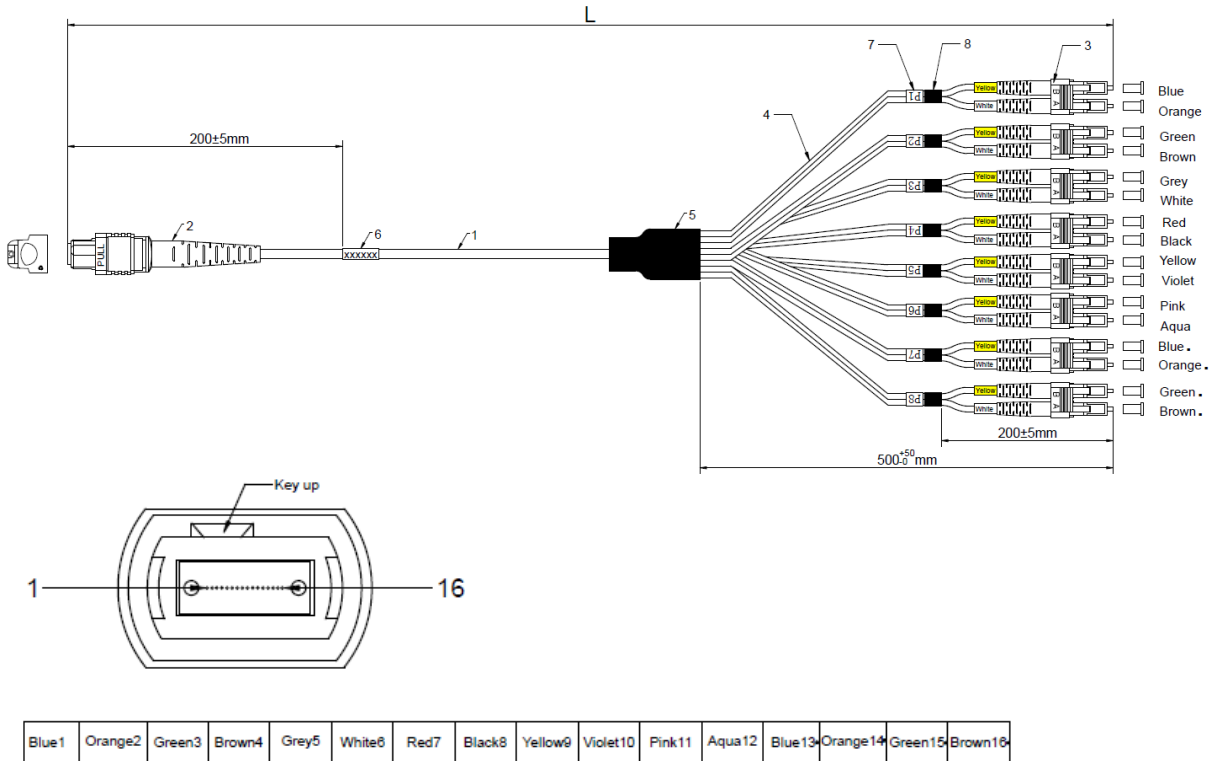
L

200±5mm

2

6

1

PULL

xxxxxx

5

4

7

8

3

P1
Yellow
White
B
A
Blue
Orange

P2
Yellow
White
Green
Brown

P3
Yellow
White
Grey
White

P4
Yellow
White
Red
Black

P5
Yellow
White
Yellow
Violet

P6
Yellow
White
Pink
Aqua

P7
Yellow
White
Blue.
Orange.

P8
Yellow
White
Green.
Brown.

200±5mm

$500^{+50}_{-0}$mm

Key up

1

16

| Blue1 | Orange2 | Green3 | Brown4 | Grey5 | White6 | Red7 | Black8 | Yellow9 | Violet10 | Pink11 | Aqua12 | Blue13• | Orange14• | Green15• | Brown16• |
|---|---|---|---|---|---|---|---|---|---|---|---|---|---|---|---|